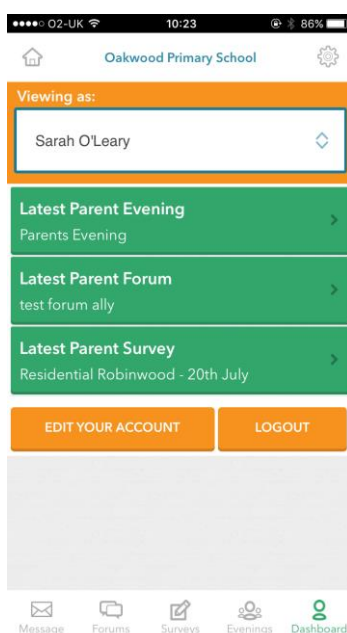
●●●●○ O2-UK 10:23 86%

Oakwood Primary School

Viewing as:

Sarah O'Leary

Latest Parent Evening
Parents Evening

Latest Parent Forum
test forum ally

Latest Parent Survey
Residential Robinwood - 20th July

EDIT YOUR ACCOUNT

LOGOUT

Message Forums Surveys Evenings Dashboard